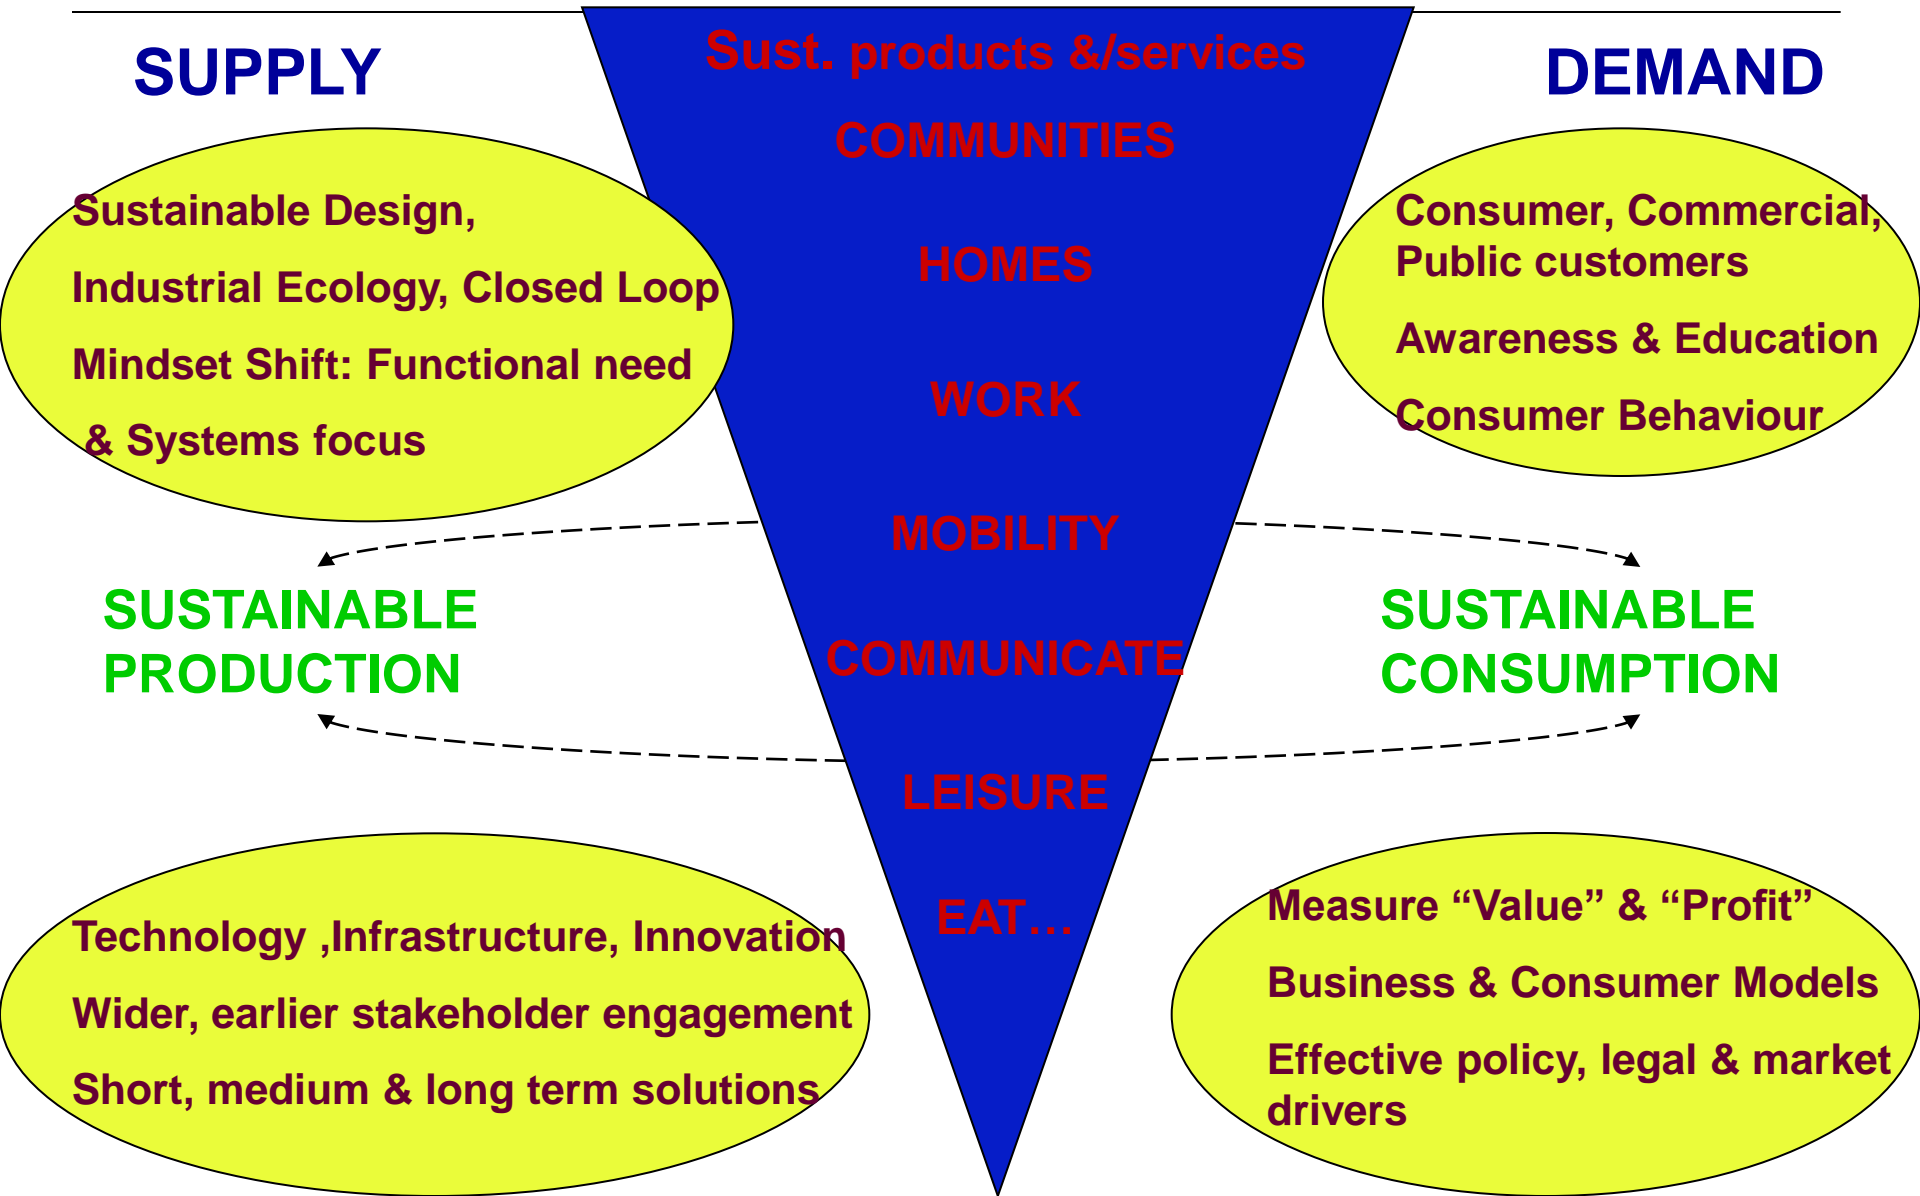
SUPPLY

Sust. products &/services

DEMAND

COMMUNITIES

Sustainable Design,

Industrial Ecology, Closed Loop

Mindset Shift: Functional need

& Systems focus

HOMES

Consumer, Commercial, Public customers

Awareness & Education

Consumer Behaviour

WORK

MOBILITY

SUSTAINABLE PRODUCTION

COMMUNICATE

SUSTAINABLE CONSUMPTION

LEISURE

EAT…

Technology ,Infrastructure, Innovation

Wider, earlier stakeholder engagement

Short, medium & long term solutions

Measure “Value” & “Profit”

Business & Consumer Models

Effective policy, legal & market drivers